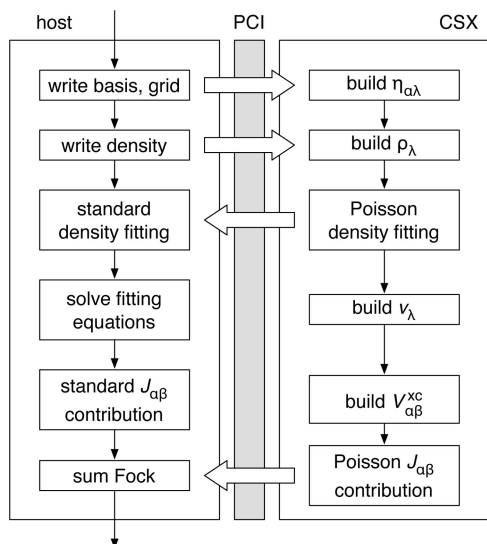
host

PCI

CSX

write basis, grid

write density

standard density fitting

solve fitting equations

standard $J_{\alpha\beta}$ contribution

sum Fock

build $\eta_{\alpha\lambda}$

build $\rho_{\lambda}$

Poisson density fitting

build $v_{\lambda}$

build $V_{\alpha\beta}^{xc}$

Poisson $J_{\alpha\beta}$ contribution